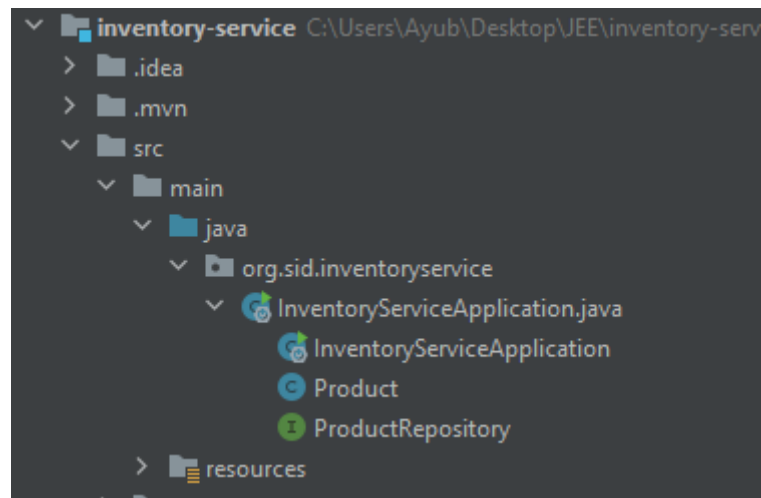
inventory-service C:\Users\Ayub\Desktop\JEE\inventory-serv
.idea
.mvn
src
main
java
org.sid.inventoryservice
InventoryServiceApplication.java
InventoryServiceApplication
C Product
I ProductRepository
resources